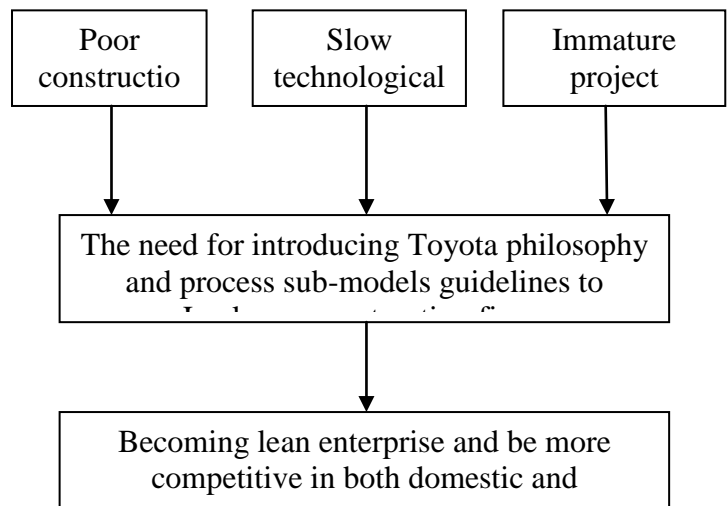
Poor constructio

Slow technological

Immature project

The need for introducing Toyota philosophy and process sub-models guidelines to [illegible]

Becoming lean enterprise and be more competitive in both domestic and